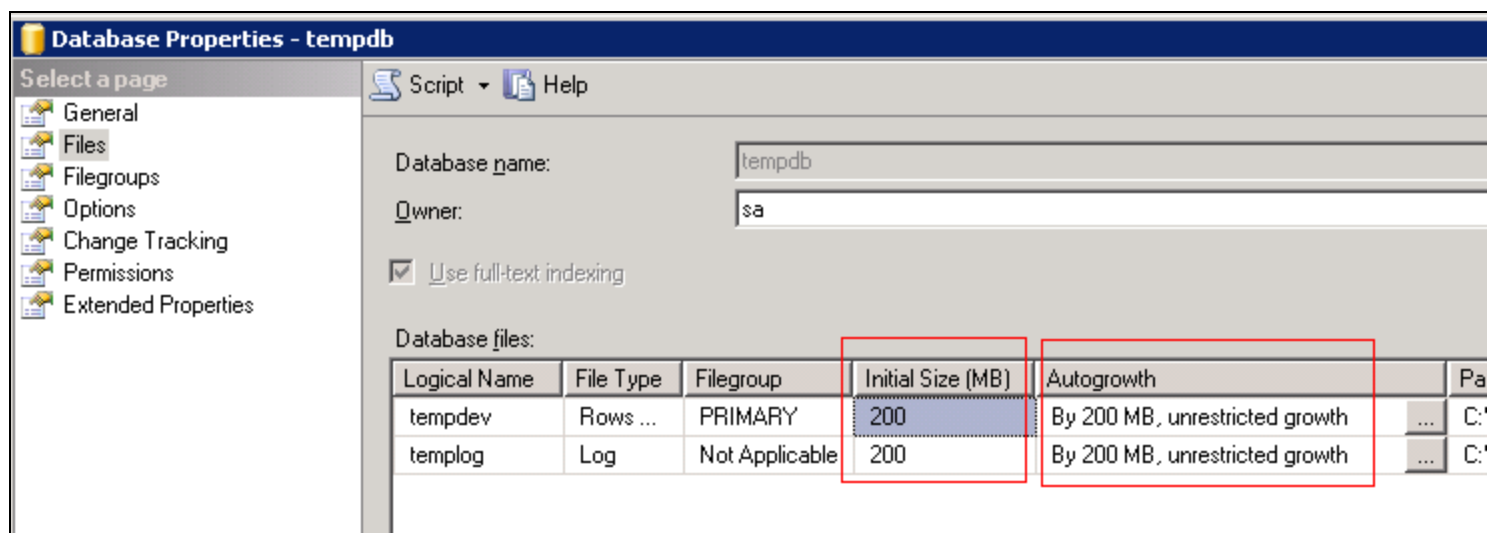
Database Properties - tempdb

Select a page
General
Files
Filegroups
Options
Change Tracking
Permissions
Extended Properties

Script Help

Database name: tempdb
Owner: sa

Use full-text indexing

Database files:

| Logical Name | File Type | Filegroup | Initial Size (MB) | Autogrowth | | Pa |
|---|---|---|---|---|---|---|
| tempdev | Rows ... | PRIMARY | 200 | By 200 MB, unrestricted growth | ... | C:' |
| templog | Log | Not Applicable | 200 | By 200 MB, unrestricted growth | ... | C:' |